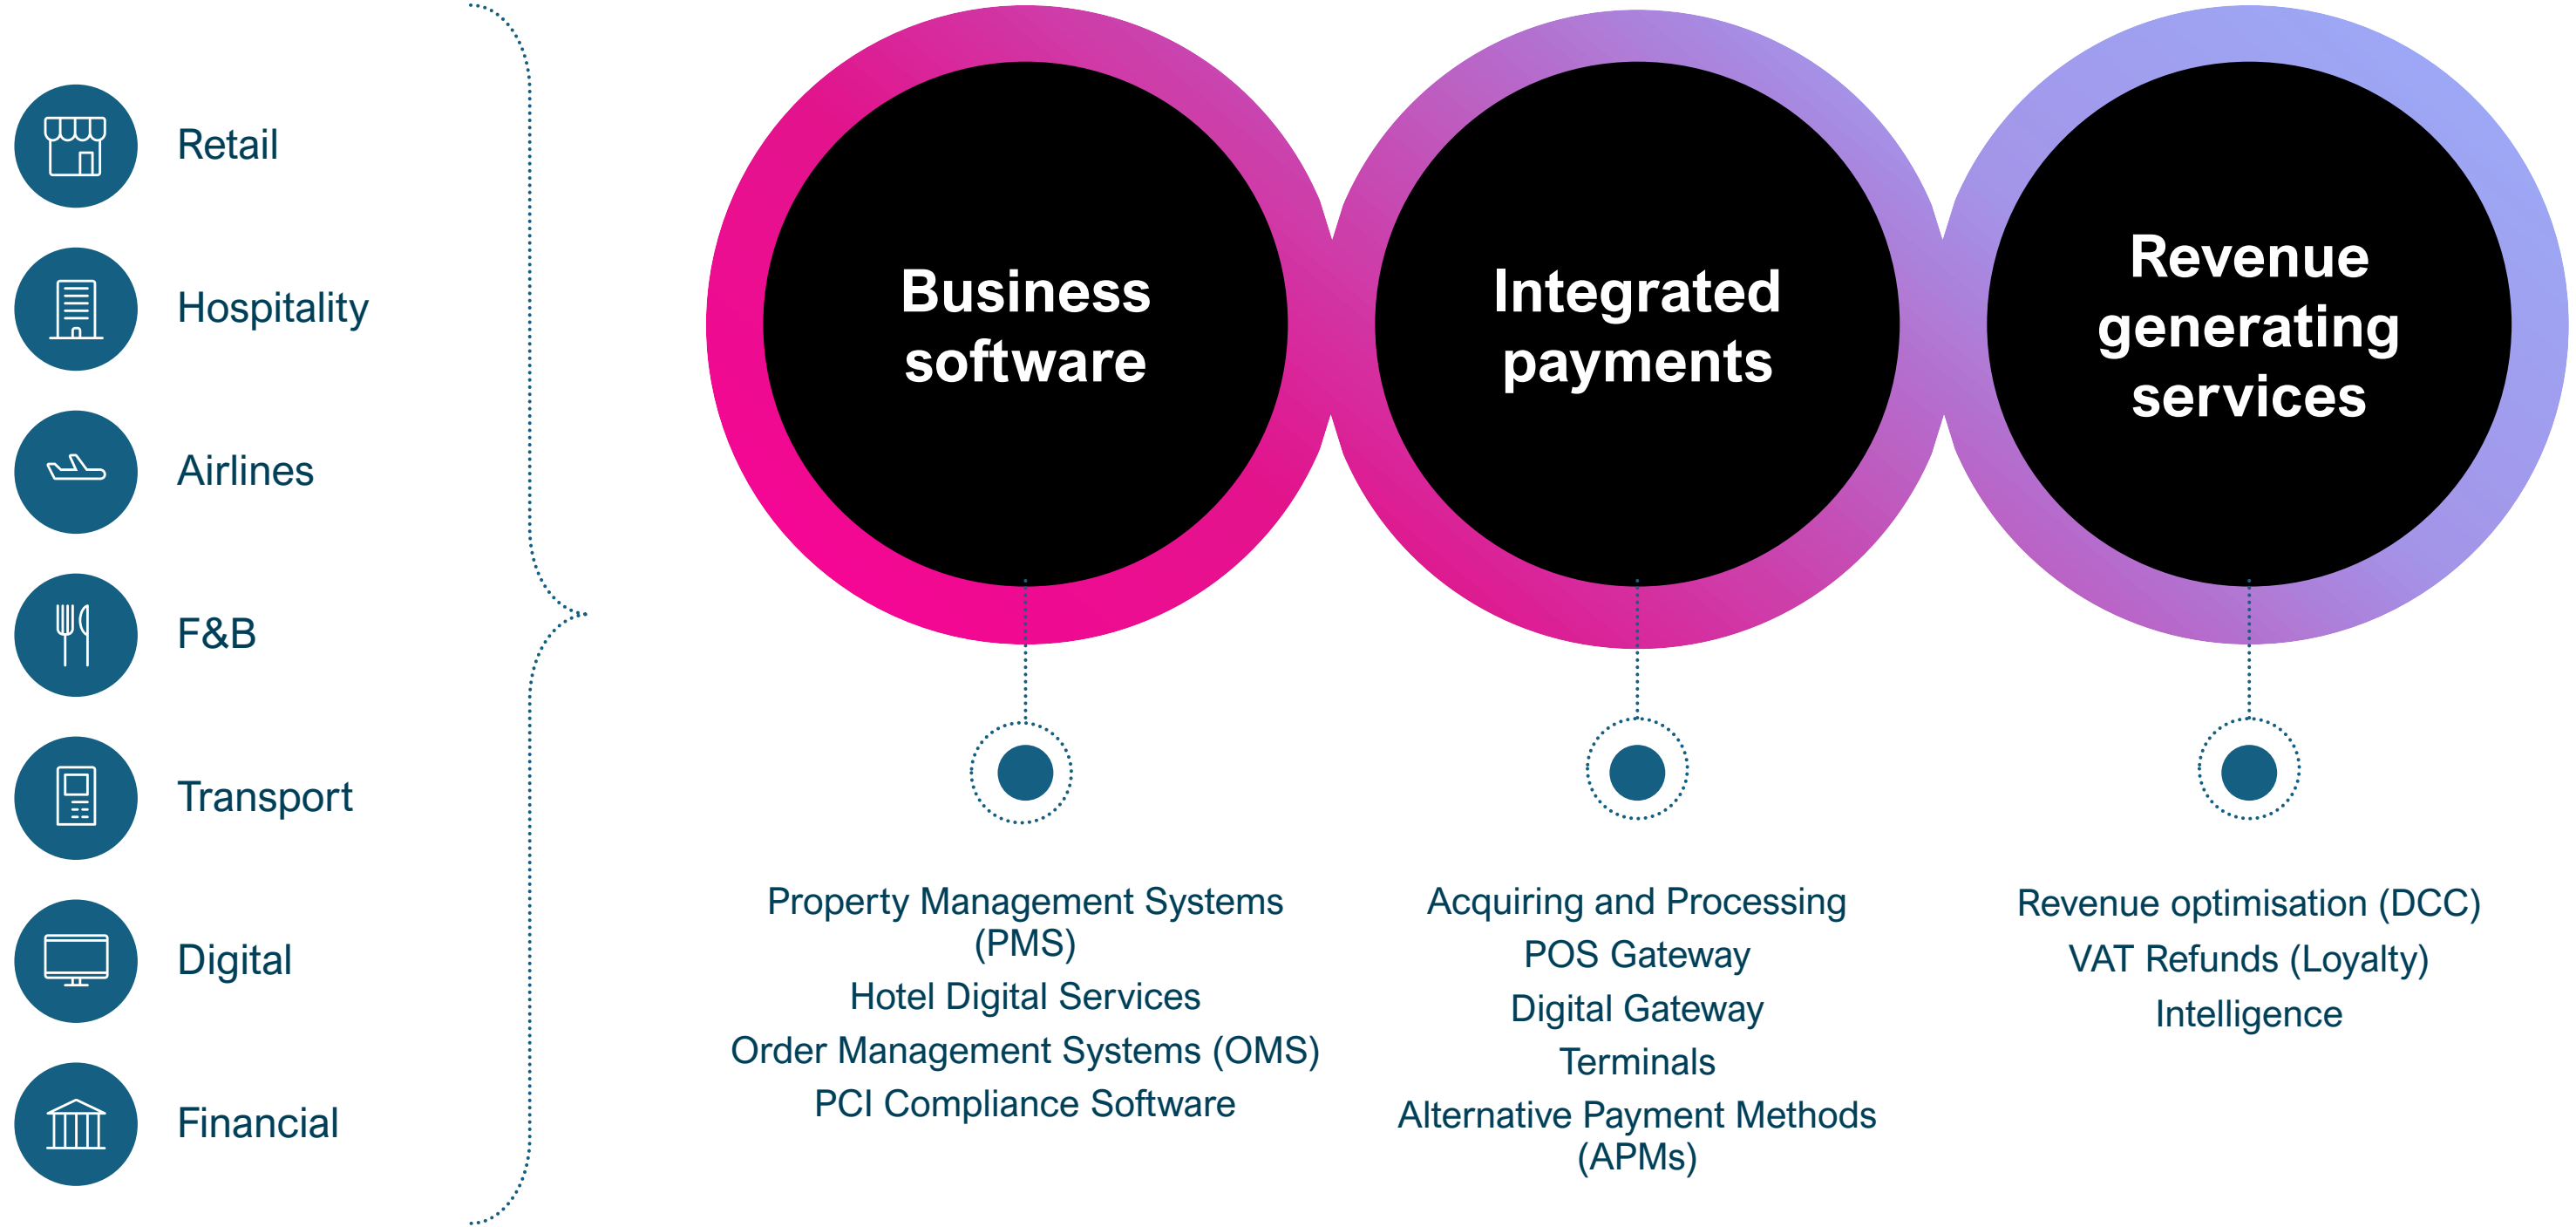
Retail

Hospitality

Airlines

F&B

Transport

Digital

Financial

Business software

Integrated payments

Revenue generating services

Property Management Systems (PMS)
Hotel Digital Services
Order Management Systems (OMS)
PCI Compliance Software

Acquiring and Processing
POS Gateway
Digital Gateway
Terminals
Alternative Payment Methods (APMs)

Revenue optimisation (DCC)
VAT Refunds (Loyalty)
Intelligence